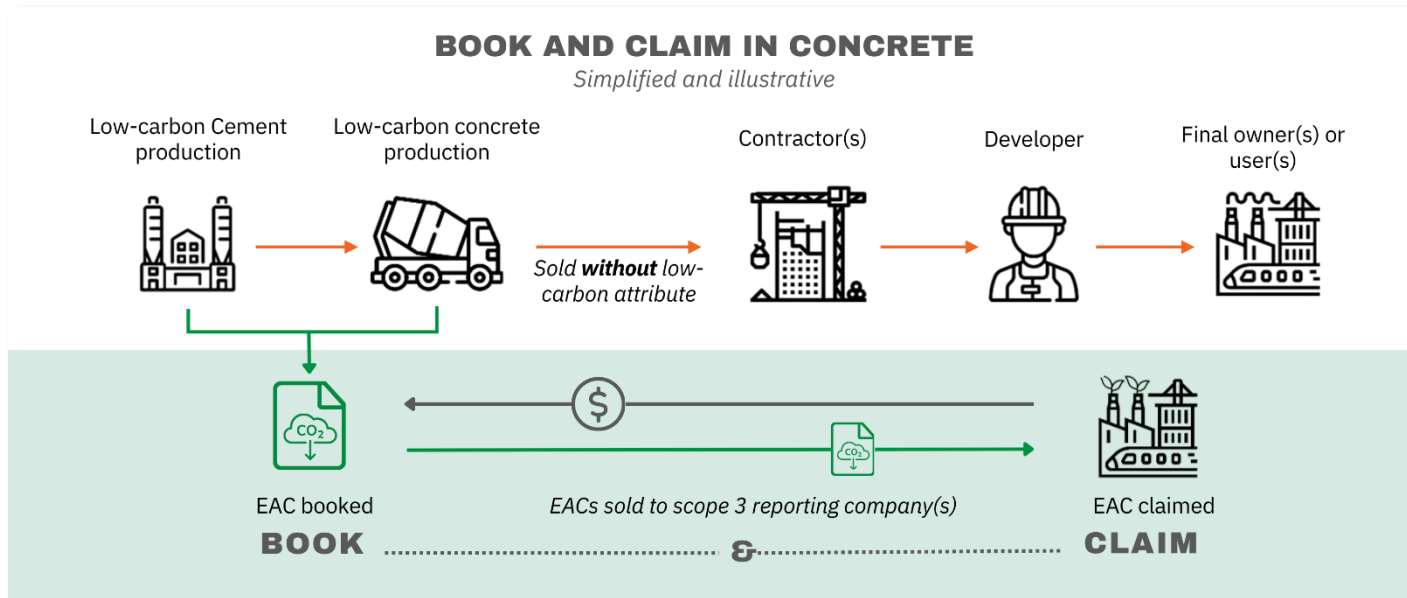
BOOK AND CLAIM IN CONCRETE

Simplified and illustrative

Low-carbon Cement production

Low-carbon concrete production

Sold **without** low-carbon attribute

Contractor(s)

Developer

Final owner(s) or user(s)

$CO_2$

$

$CO_2$

EAC booked

EACs sold to scope 3 reporting company(s)

EAC claimed

BOOK & CLAIM